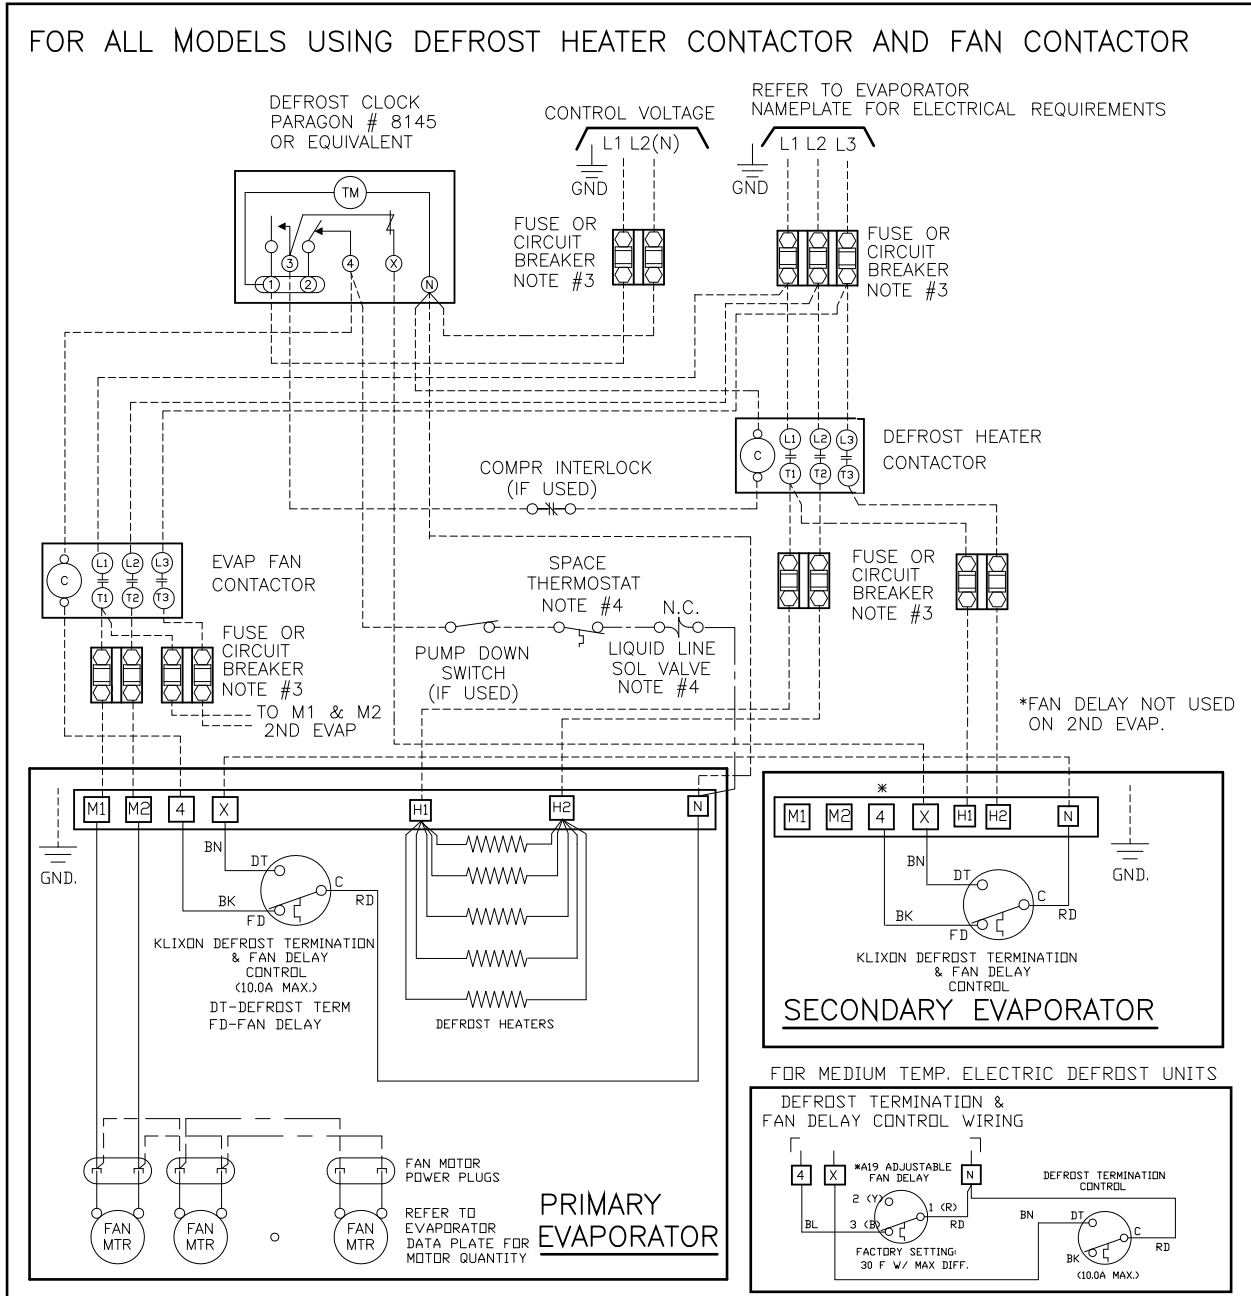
FOR ALL MODELS USING DEFROST HEATER CONTACTOR AND FAN CONTACTOR

DEFROST CLOCK
PARAGON # 8145
OR EQUIVALENT

TM

1 3 2 4 X N

CONTROL VOLTAGE
L1 L2(N)
GND

REFER TO EVAPORATOR
NAMEPLATE FOR ELECTRICAL REQUIREMENTS
L1 L2 L3
GND

FUSE OR
CIRCUIT
BREAKER
NOTE #3

FUSE OR
CIRCUIT
BREAKER
NOTE #3

C L1 L2 L3 T1 T2 T3
DEFROST HEATER
CONTACTOR

COMPR INTERLOCK
(IF USED)

C L1 L2 L3 T1 T2 T3
EVAP FAN
CONTACTOR

SPACE
THERMOSTAT
NOTE #4

N.C.

FUSE OR
CIRCUIT
BREAKER
NOTE #3

FUSE OR
CIRCUIT
BREAKER
NOTE #3

PUMP DOWN
SWITCH
(IF USED)

LIQUID LINE
SOL VALVE
NOTE #4

TO M1 & M2
2ND EVAP

*FAN DELAY NOT USED
ON 2ND EVAP.

M1 M2 4 X H1 H2 N

GND.

BN
DT
C
BK
FD
RD

KLIXON DEFROST TERMINATION
& FAN DELAY
CONTROL
(10.0A MAX.)
DT-DEFROST TERM
FD-FAN DELAY

DEFROST HEATERS

*
M1 M2 4 X H1 H2 N

BN
DT
C
BK
FD
RD

GND.

KLIXON DEFROST TERMINATION
& FAN DELAY
CONTROL

SECONDARY EVAPORATOR

FOR MEDIUM TEMP. ELECTRIC DEFROST UNITS

DEFROST TERMINATION &
FAN DELAY CONTROL WIRING

4 X N
*A19 ADJUSTABLE
FAN DELAY
2 (Y)
1 (R)
BL
3 (B)
RD
FACTORY SETTING:
30 F W/ MAX DIFF.

DEFROST TERMINATION
CONTROL
BN
DT
C
BK
RD
(10.0A MAX.)

FAN MOTOR
POWER PLUGS

FAN MTR
FAN MTR
FAN MTR

REFER TO
EVAPORATOR
DATA PLATE FOR
MOTOR QUANTITY

PRIMARY
EVAPORATOR